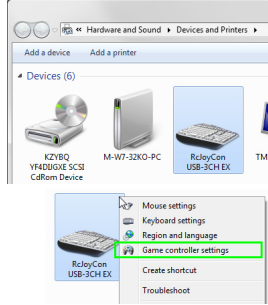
« Hardware and Sound » Devices and Printers »

Add a device    Add a printer

Devices (6)

KZVBQ YF4DIJGXE SCSI CdRom Device

M-W7-32KO-PC

RcJoyCon USB-3CH EX

TM

RcJoyCon USB-3CH EX

Mouse settings
Keyboard settings
Region and language
Game controller settings
Create shortcut
Troubleshoot